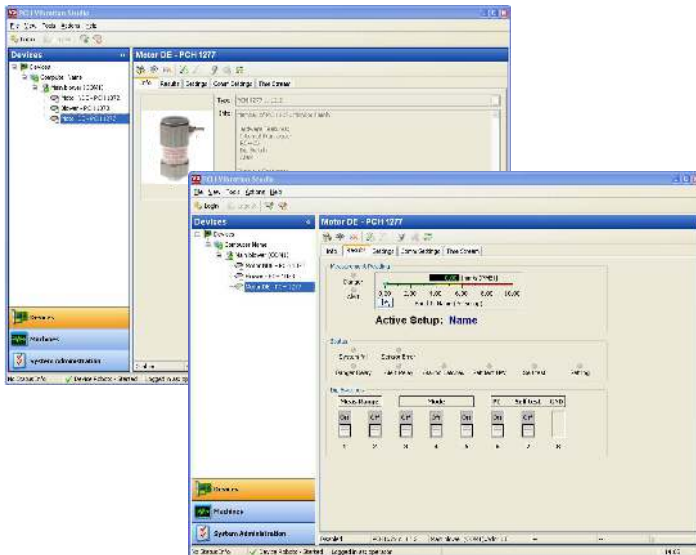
PCH Vibration Studio

File View Tools Options Help

Login

Devices

Devices

Computer Name

Motor DE - PCH 1277

Info Results Settings Comm Settings Tree Content

Type

Info

Devices

Machines

System administration

No Status Info

Device Actions - Started

Logged in as operator

PCH Vibration Studio

File View Tools Options Help

Login

Devices

Devices

Computer Name

Motor DE - PCH 1277

Motor DE - PCH 1277

Info Results Settings Comm Settings Tree Content

Measurement Reading

Danger

Alert

0.00

2.00 4.00 6.00 8.00 10.00

Active Setup: Name

Status

Outputs

Measuring

Mode

Off Off Off On On Off Off

1 2 3 4 5 6 7 8

Devices

Machines

System Administration

No Status Info

Device Actions - Started

Logged in as operator